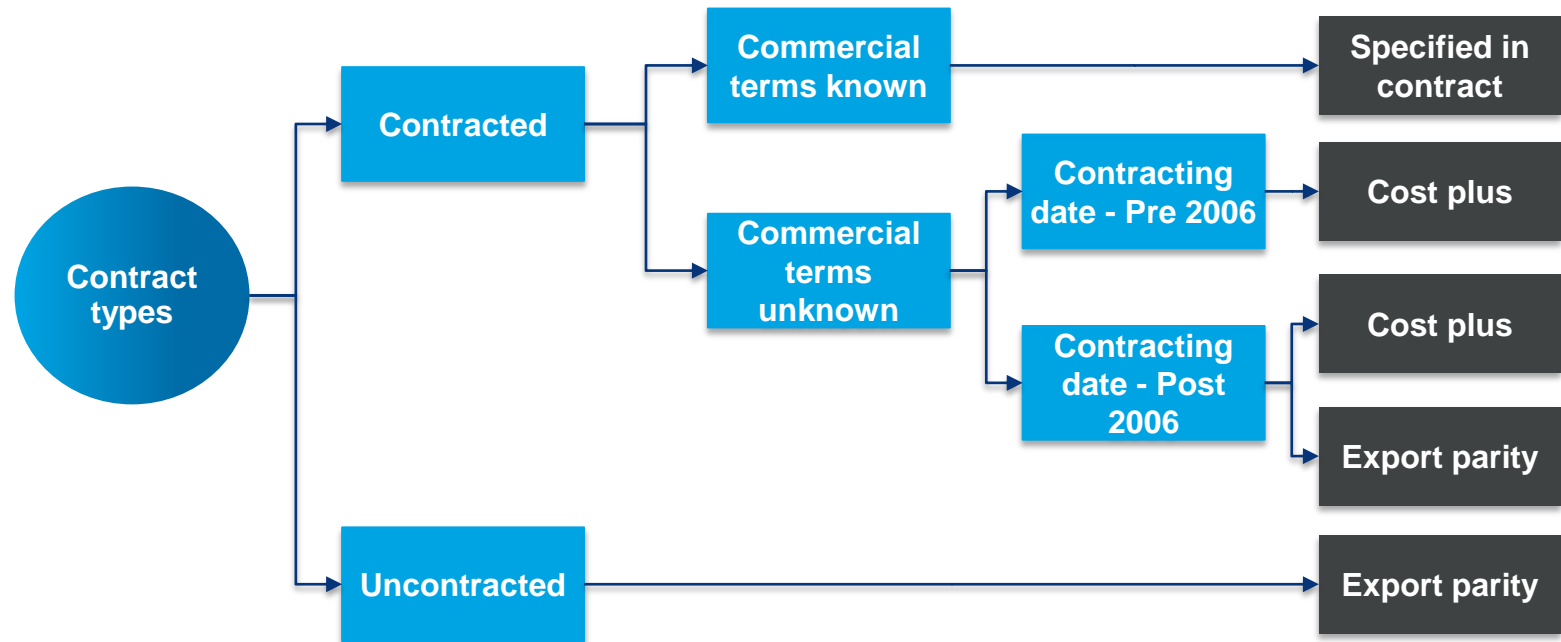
Contract types

Contracted

Commercial terms known

Specified in contract

Commercial terms unknown

Contracting date - Pre 2006

Cost plus

Contracting date - Post 2006

Cost plus

Export parity

Uncontracted

Export parity